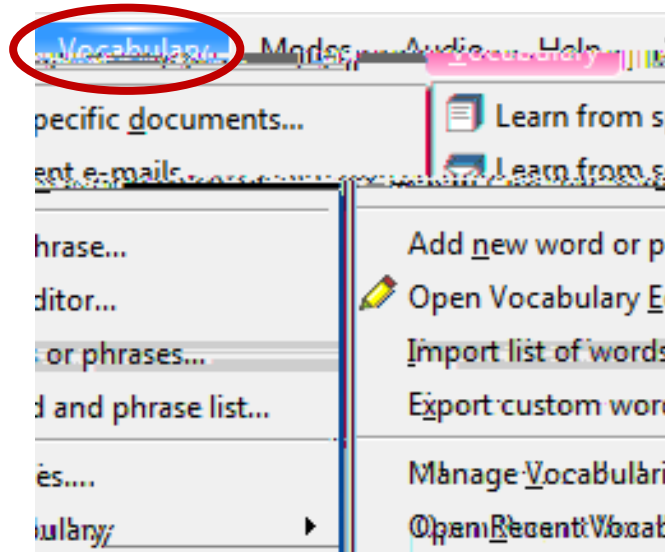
Vocabulary Modes Audio Help Vocabulary

pecific documents...
ent e-mails...

hrase...
ditor...
s or phrases...
d and phrase list...

es....
bulary

Learn from s
Learn from s

Add new word or p
Open Vocabulary E
Import list of words
Export custom word

Manage Vocabulari
Open Recent Vocab